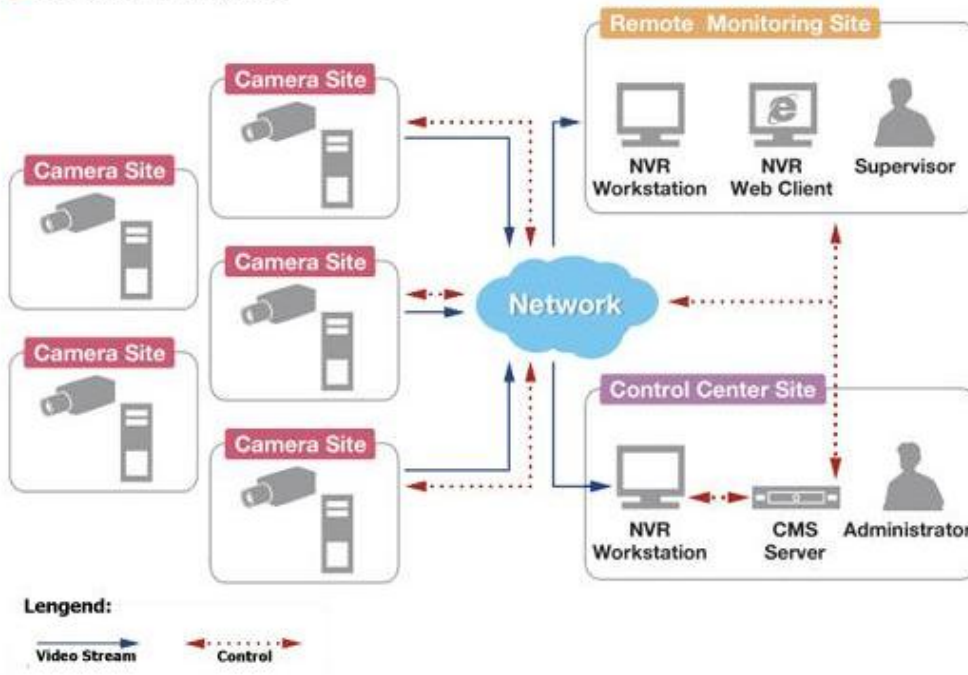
Remote Monitoring Site

NVR Workstation

NVR Web Client

Supervisor

Camera Site

Camera Site

Camera Site

Camera Site

Camera Site

Network

Control Center Site

NVR Workstation

CMS Server

Administrator

Lengend:

Video Stream

Control